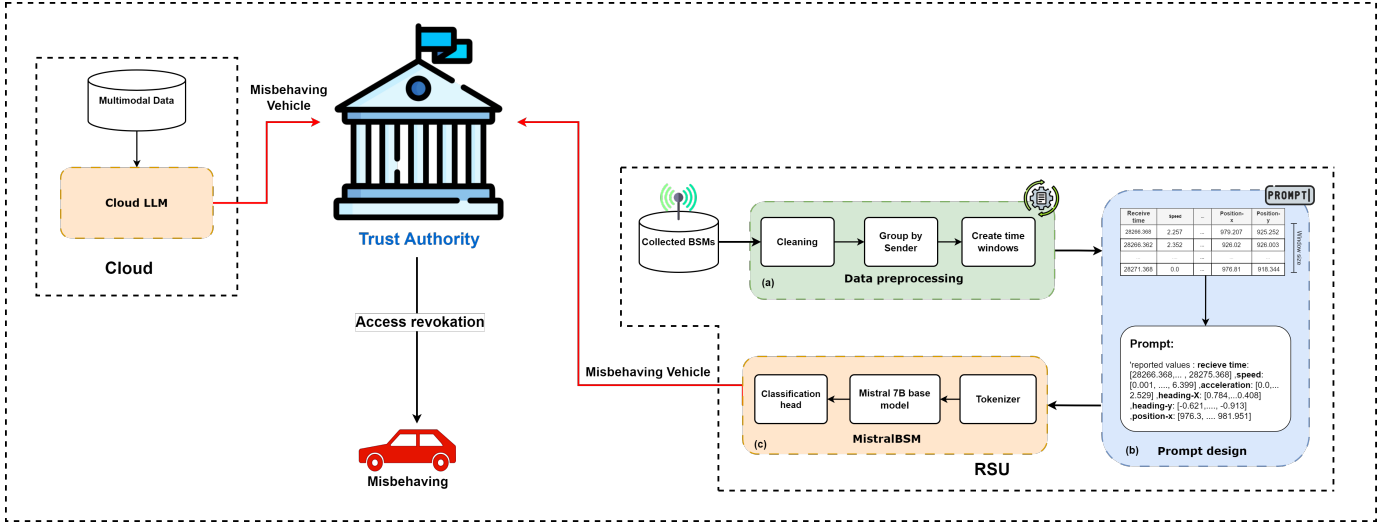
Multimodal Data

Cloud LLM

Cloud

Misbehaving Vehicle

Trust Authority

Access revokation

Misbehaving

Misbehaving Vehicle

Collected BSMs

Cleaning

Group by Sender

Create time windows

(a)

Data preprocessing

PROMPT

| Receive time | Speed | ... | Position-x | Position-y |
|---|---|---|---|---|
| 28266.368 | 2.257 | ... | 979.207 | 925.252 |
| 28266.362 | 2.352 | ... | 926.02 | 926.003 |
| ... | ... | ... | ... | ... |
| 28271.368 | 0.0 | ... | 976.81 | 918.344 |

Window size

Prompt:

'reported values : recieve time: [28266.368,... , 28275.368] ,speed: [0.001, ...., 6.399] ,acceleration: [0.0,... 2.529] ,heading-X: [0.784,...0.408] ,heading-y: [-0.621,...., -0.913] ,position-x: [976.3, .... 981.951]

(b)

Prompt design

Classification head

Mistral 7B base model

Tokenizer

(c)

MistralBSM

RSU